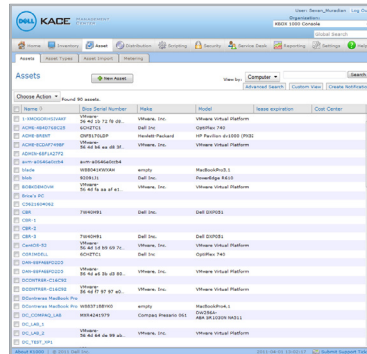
DELL KACE MANAGEMENT CENTER

User: Devon_Mcmillan | Log Out
Organization:
KBOX 1000 Console
Global Search

Home | Inventory | Asset | Distribution | Scripting | Security | Service Desk | Reporting | Settings | Help

Assets | Asset Types | Asset Import | Metering

Assets

New Asset

View by: Computer | Search
Advanced Search | Custom View | Custom Search

Choose Action | Found 90 assets.

| Name | Bios Serial Number | Make | Model | lease expiration | Cost Center |
|---|---|---|---|---|---|
| 1-XMOGDRVSJVAKF | VMware-56 4d 11 72 f8 d8... | VMware, Inc. | VMware Virtual Platform | | |
| ACME-4E8D7SEC29 | 5CHZTC1 | Dell Inc | OptiPlex 740 | | |
| ACME-BRENT | CNF8170LDP | Hewlett-Packard | HP Pavilion dv1000 (PX3) | | |
| ACME-ECDAT749EF | VMware-56 4d 4d ea d8 5f... | VMware, Inc. | VMware Virtual Platform | | |
| ADMIN-ASF1427F2 | | | | | |
| avm-a0a8a0c5d4 | avm-a0a8a0c5d4 | | | | |
| blade | WB8D41RKVAH | empty | MacBookPro5,1 | | |
| blob | 8209131 | Dell Inc | PowerEdge R610 | | |
| BOBXDEWOVR | VMware-56 4d 9e af e1... | VMware, Inc. | VMware Virtual Platform | | |
| Bryce's PC | | | | | |
| C2621EGNG62 | | | | | |
| CBR | 7W40HB1 | Dell Inc. | Dell DXP051 | | |
| CBR-1 | | | | | |
| CBR-2 | | | | | |
| CBR-3 | 7W40HB1 | Dell Inc. | Dell DXP051 | | |
| CentOS-52 | VMware-56 4d 1d b9 69 7c... | VMware, Inc. | VMware Virtual Platform | | |
| CERINDELL | 5CHZTC1 | Dell Inc | OptiPlex 740 | | |
| DAN-E8FA8E0223 | VMware-56 4d d5 ab... | VMware, Inc. | VMware Virtual Platform | | |
| DAN-E8FA8E0223 | VMware-56 4d a6 2b d3 80... | VMware, Inc. | VMware Virtual Platform | | |
| DCONTRER-C1AC92 | | | | | |
| DCONTRER-C1AC92 | VMware-56 4d 7f 97 97 a0... | VMware, Inc. | VMware Virtual Platform | | |
| DContreras MacBook Pro | | | | | |
| DContreras MacBook Pro | W8837188YA0 | empty | MacBookPro4,1 | | |
| DC_COMPAQ_LAB | MXE4241979 | Compaq Presario 5Q1 | DW288A-ABA SR1020N NA511 | | |
| DC_LAB_1 | | | | | |
| DC_LAB_2 | VMware-56 4d de 99 ab... | VMware, Inc. | VMware Virtual Platform | | |
| DC_TEST_XP1 | | | | | |

About K1000 | © 2011 Dell Inc. | Submit Support Ticket